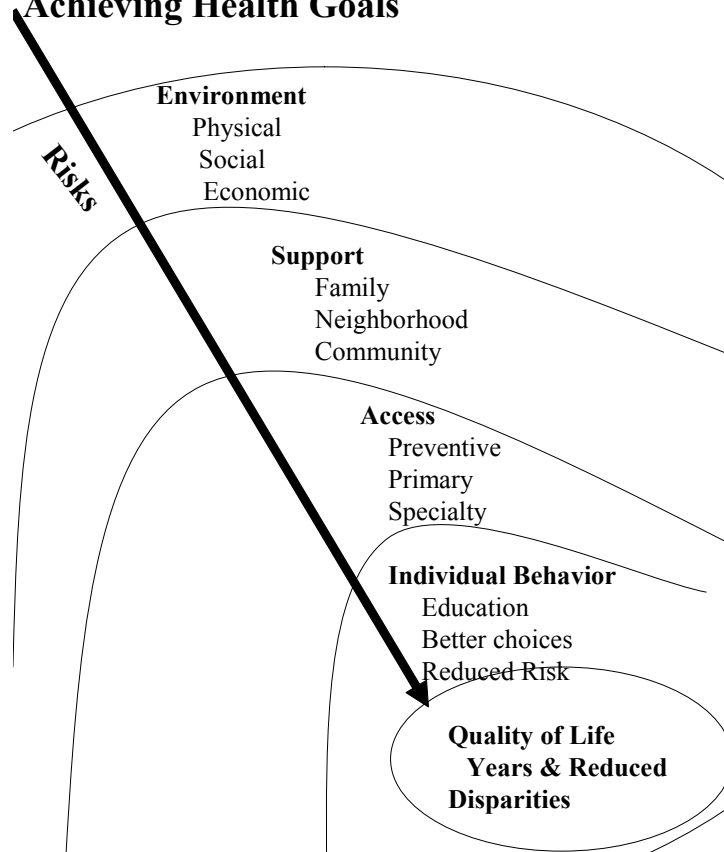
Achieving Health Goals

Risks

Environment
Physical
Social
Economic

Support
Family
Neighborhood
Community

Access
Preventive
Primary
Specialty

Individual Behavior
Education
Better choices
Reduced Risk

Quality of Life Years & Reduced Disparities